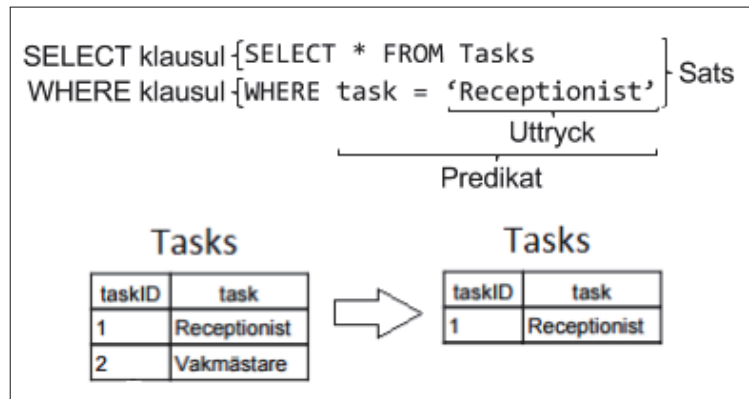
SELECT klausul {SELECT * FROM Tasks
WHERE klausul {WHERE task = 'Receptionist'
Sats
Uttryck
Predikat

Tasks

| taskID | task |
|---|---|
| 1 | Receptionist |
| 2 | Vakmästare |

Tasks

| taskID | task |
|---|---|
| 1 | Receptionist |